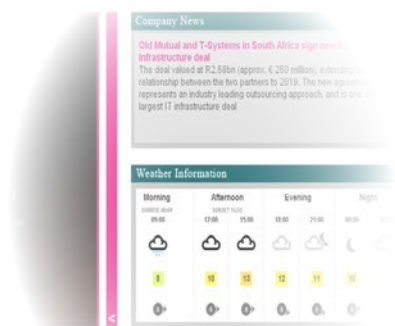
Company News

Old Mutual and T-Systems in South Africa sign new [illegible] Infrastructure deal

The deal valued at R2.58bn (approx. € 280 million), extending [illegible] relationship between the two partners to 2019. The new agreement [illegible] represents an industry leading outsourcing approach, and is one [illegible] largest IT infrastructure deal

Weather Information

| Morning | Afternoon | | Evening | | Night |
|---|---|---|---|---|---|
| SUNRISE 06:06 | SUNSET 18:22 | | | | |
| 09:00 | 12:00 | 15:00 | 18:00 | 21:00 | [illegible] |
| 8 | 10 | 10 | 12 | 11 | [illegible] |
| 0 | 0 | 0 | 0 | 0 | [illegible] |